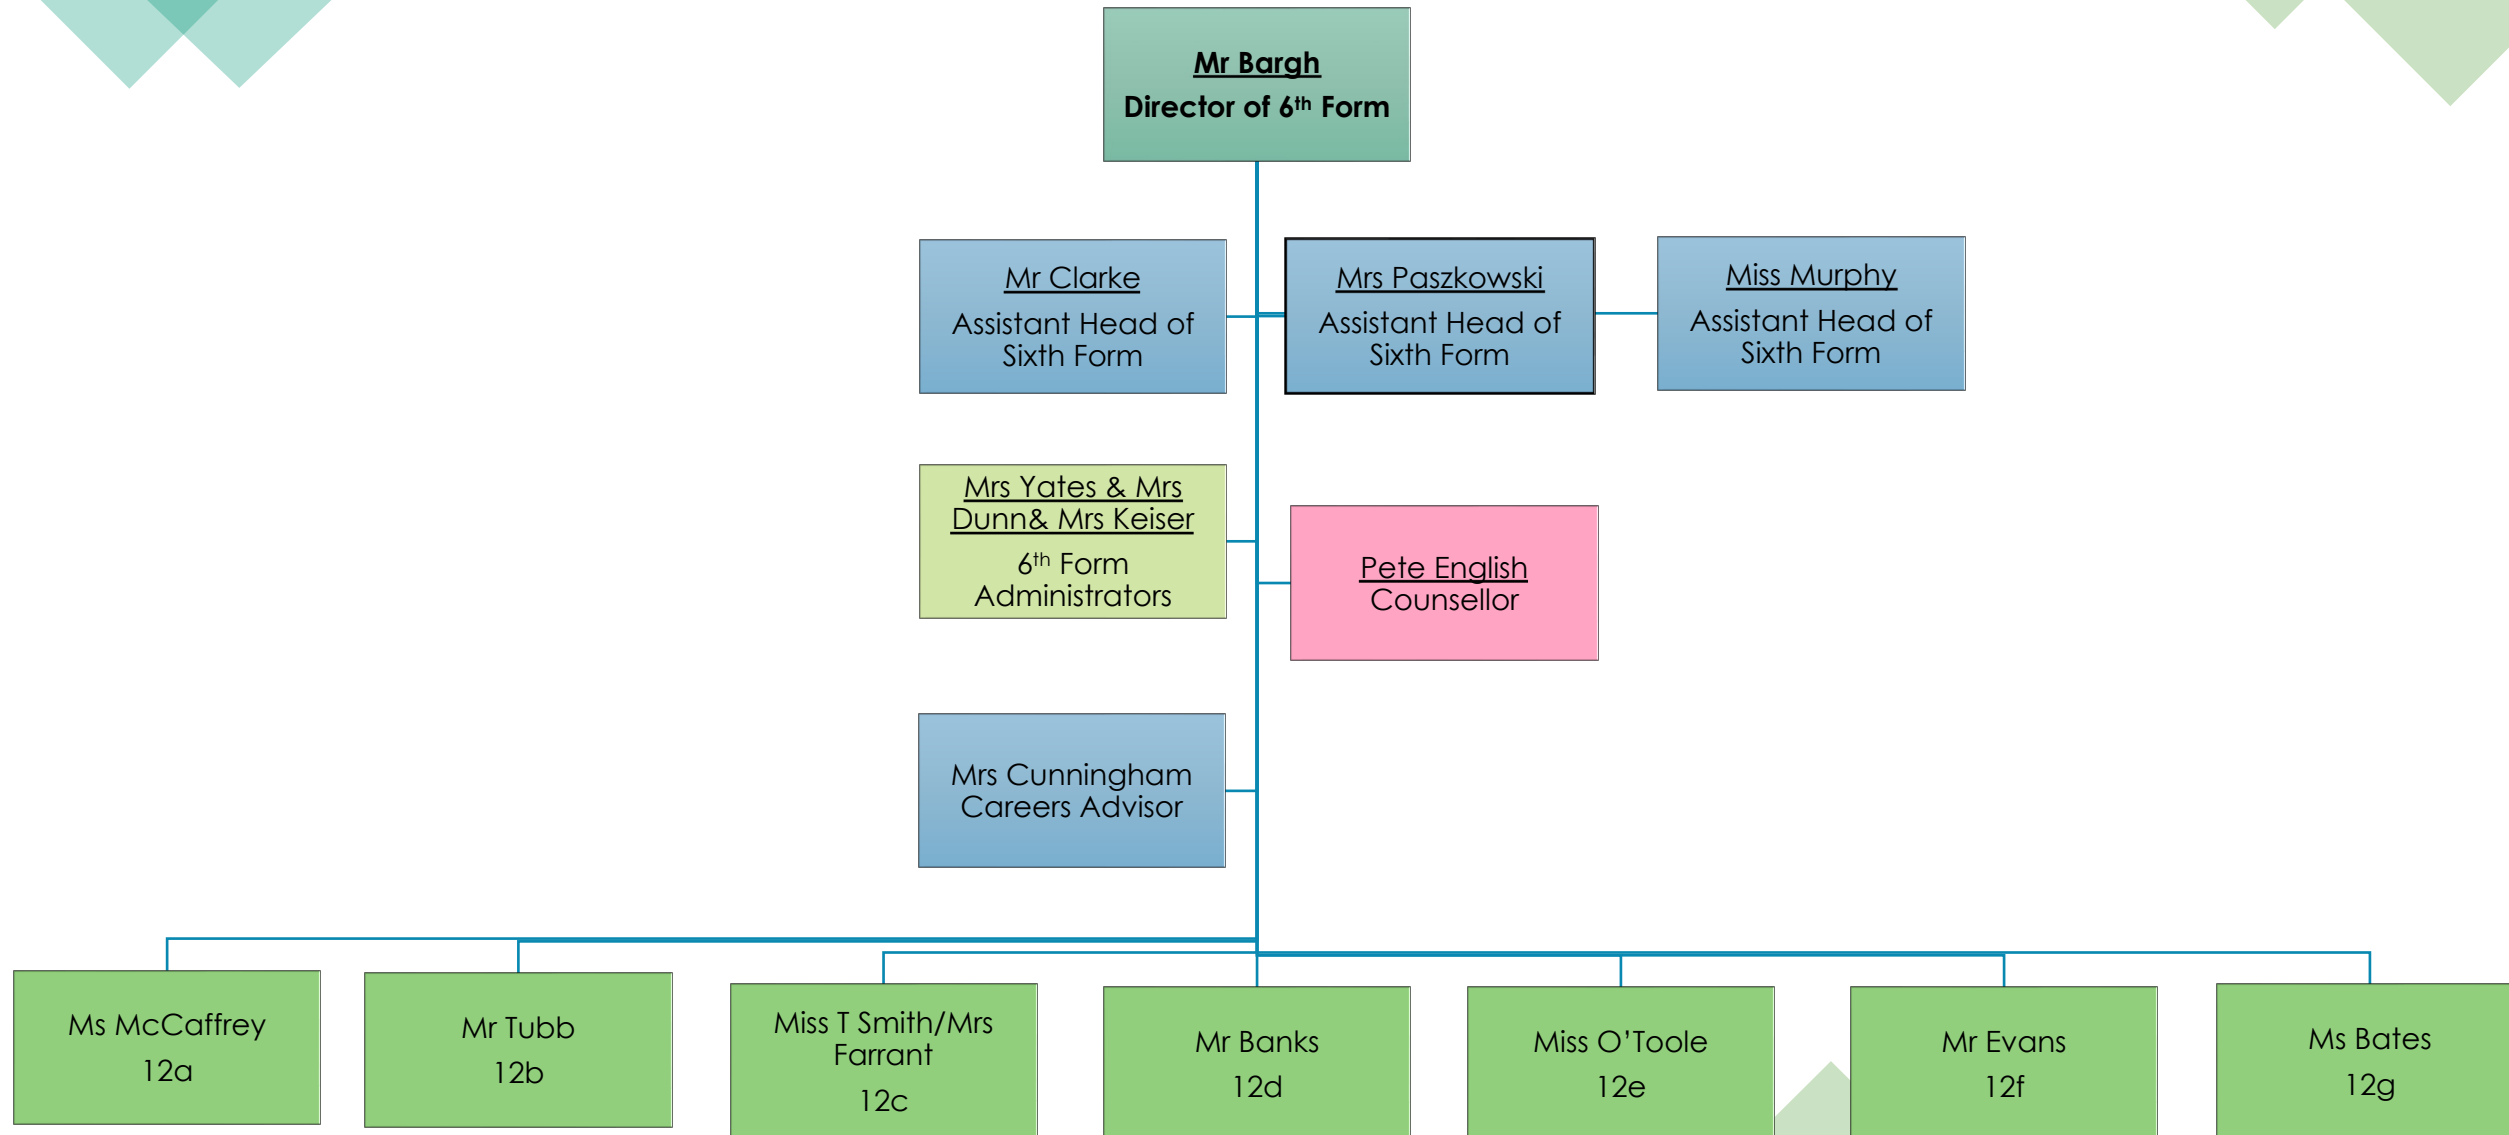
Mr Bargh
Director of 6th Form

Mr Clarke
Assistant Head of Sixth Form

Mrs Paszkowski
Assistant Head of Sixth Form

Miss Murphy
Assistant Head of Sixth Form

Mrs Yates & Mrs Dunn& Mrs Keiser
6th Form Administrators

Pete English
Counsellor

Mrs Cunningham
Careers Advisor

Ms McCaffrey
12a

Mr Tubb
12b

Miss T Smith/Mrs Farrant
12c

Mr Banks
12d

Miss O'Toole
12e

Mr Evans
12f

Ms Bates
12g